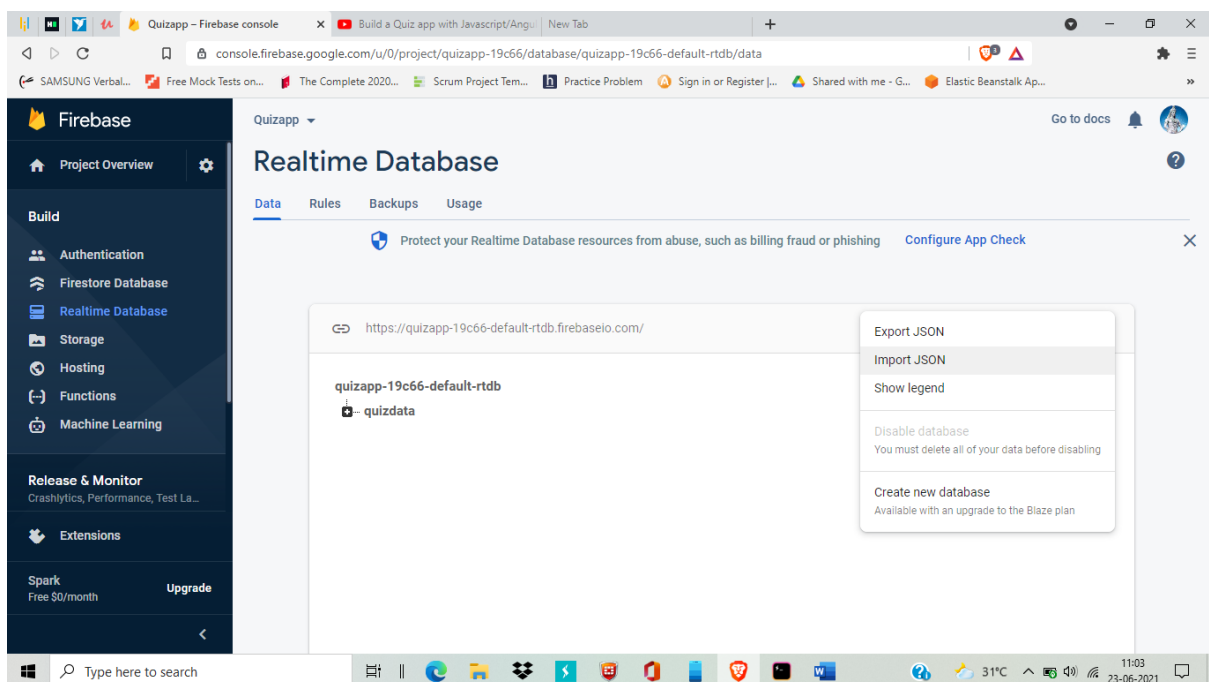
Quizapp – Firebase console
Build a Quiz app with Javascript/Angu
New Tab
console.firebase.google.com/u/0/project/quizapp-19c66/database/quizapp-19c66-default-rtdb/data
SAMSUNG Verbal... Free Mock Tests on... The Complete 2020... Scrum Project Tem... Practice Problem Sign in or Register |... Shared with me - G... Elastic Beanstalk Ap...

Firebase
Project Overview
Build
Authentication
Firestore Database
Realtime Database
Storage
Hosting
Functions
Machine Learning
Release & Monitor
Crashlytics, Performance, Test La...
Extensions
Spark
Free $0/month
Upgrade

Quizapp
Go to docs
Realtime Database
Data Rules Backups Usage
Protect your Realtime Database resources from abuse, such as billing fraud or phishing Configure App Check
https://quizapp-19c66-default-rtdb.firebaseio.com/
quizapp-19c66-default-rtdb
quizdata

Export JSON
Import JSON
Show legend
Disable database
You must delete all of your data before disabling
Create new database
Available with an upgrade to the Blaze plan

Type here to search
31°C
11:03
23-06-2021